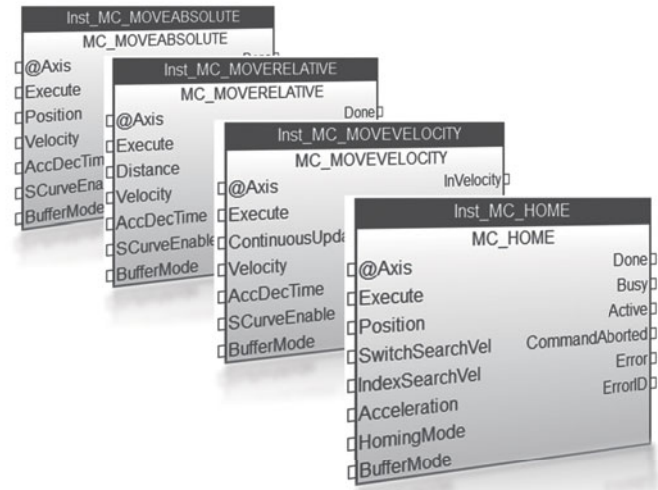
Inst_MC_MOVEABSOLUTE
MC_MOVEABSOLUTE
@Axis
Execute
Position
Velocity
AccDecTim
SCurveEna
BufferMode

Inst_MC_MOVERELATIVE
MC_MOVERELATIVE
Done
@Axis
Execute
Distance
Velocity
AccDecTime
SCurveEnable
BufferMode

Inst_MC_MOVEVELOCITY
MC_MOVEVELOCITY
InVelocity
@Axis
Execute
ContinuousUpda
Velocity
AccDecTime
SCurveEnable
BufferMode

Inst_MC_HOME
MC_HOME
@Axis
Execute
Position
SwitchSearchVel
IndexSearchVel
Acceleration
HomingMode
BufferMode
Done
Busy
Active
CommandAborted
Error
ErrorID